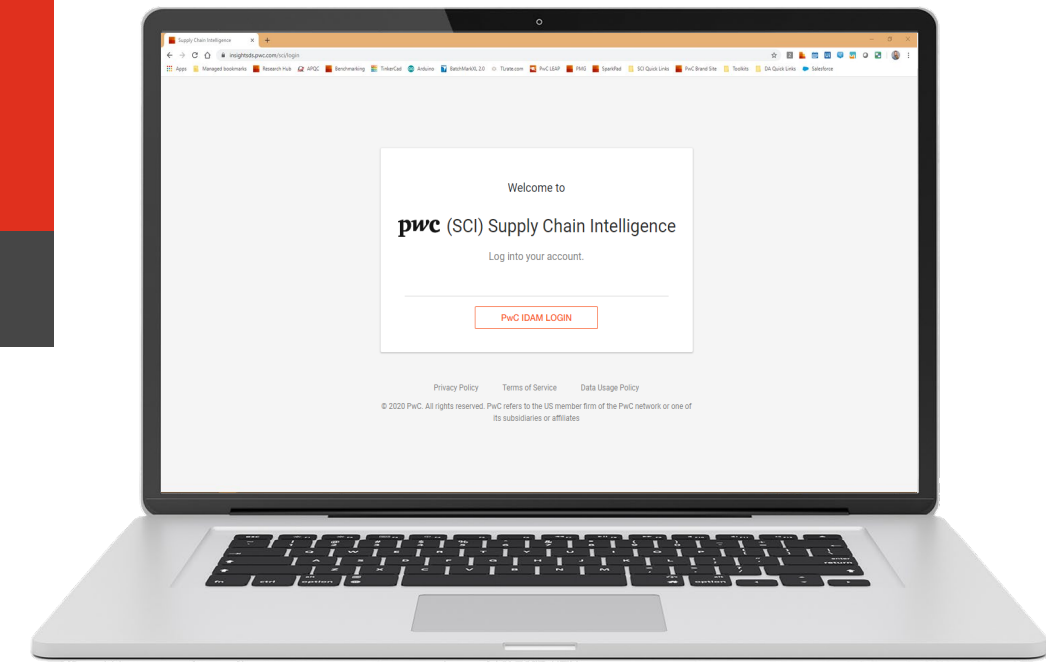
Supply Chain Intelligence

insightsds.pwc.com/sci/login

Apps Managed bookmarks Research Hub APQC Benchmarking TinkerCad Arduino BatchMarkXL 2.0 TLrate.com PwC LEAP PMO SparkPad SCI Quick Links PwC Brand Site Toolkits DA Quick Links Salesforce

Welcome to

pwc (SCI) Supply Chain Intelligence

Log into your account.

PwC IDAM LOGIN

Privacy Policy Terms of Service Data Usage Policy

© 2020 PwC. All rights reserved. PwC refers to the US member firm of the PwC network or one of its subsidiaries or affiliates